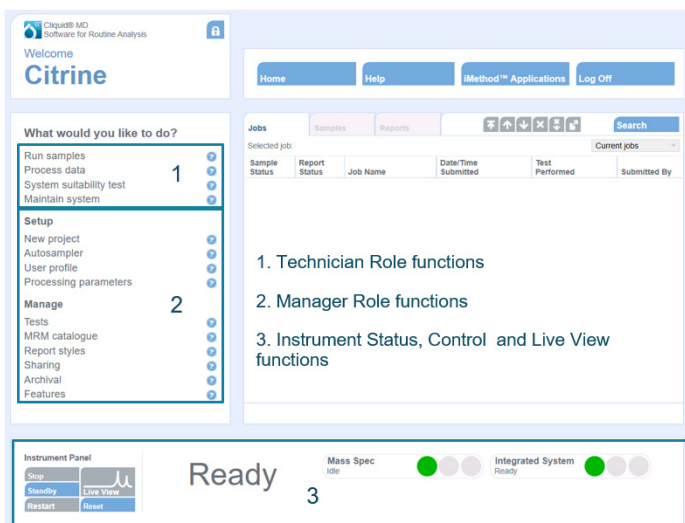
Cliquid® MD
Software for Routine Analysis

Welcome
Citrine

Home | Help | iMethod™ Applications | Log Off

What would you like to do?

Run samples
Process data
System suitability test
Maintain system

1

Setup
New project
Autosampler
User profile
Processing parameters

Manage
Tests
MRM catalogue
Report styles
Sharing
Archival
Features

2

Jobs | Samples | Reports

Search

Selected job:

Current jobs

| Sample Status | Report Status | Job Name | Date/Time Submitted | Test Performed | Submitted By |
|---|---|---|---|---|---|

1. Technician Role functions

2. Manager Role functions

3. Instrument Status, Control and Live View functions

Instrument Panel
Stop
Standby
Restart
Live View
Reset

Ready

3

Mass Spec
Idle

Integrated System
Ready